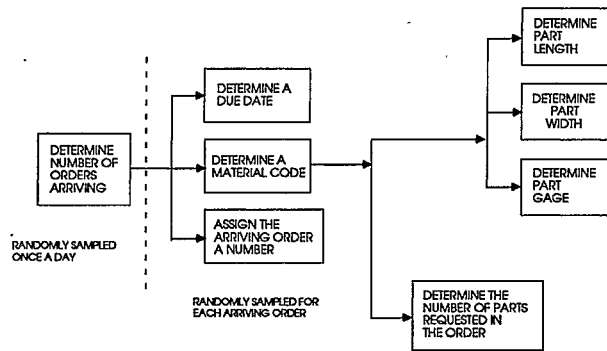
DETERMINE NUMBER OF ORDERS ARRIVING

RANDOMLY SAMPLED ONCE A DAY

DETERMINE A DUE DATE

DETERMINE A MATERIAL CODE

ASSIGN THE ARRIVING ORDER A NUMBER

RANDOMLY SAMPLED FOR EACH ARRIVING ORDER

DETERMINE PART LENGTH

DETERMINE PART WIDTH

DETERMINE PART GAGE

DETERMINE THE NUMBER OF PARTS REQUESTED IN THE ORDER